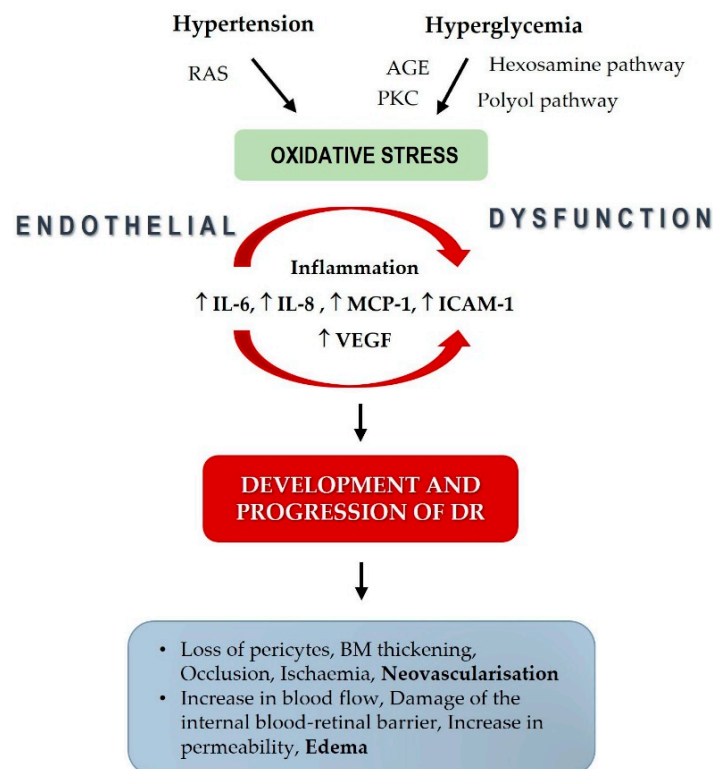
Hypertension

Hyperglycemia

RAS

AGE

Hexosamine pathway

PKC

Polyol pathway

OXIDATIVE STRESS

ENDOTHELIAL

DYSFUNCTION

Inflammation

↑ IL-6, ↑ IL-8 , ↑ MCP-1, ↑ ICAM-1

↑ VEGF

DEVELOPMENT AND PROGRESSION OF DR

• Loss of pericytes, BM thickening, Occlusion, Ischaemia, **Neovascularisation**
• Increase in blood flow, Damage of the internal blood-retinal barrier, Increase in permeability, **Edema**